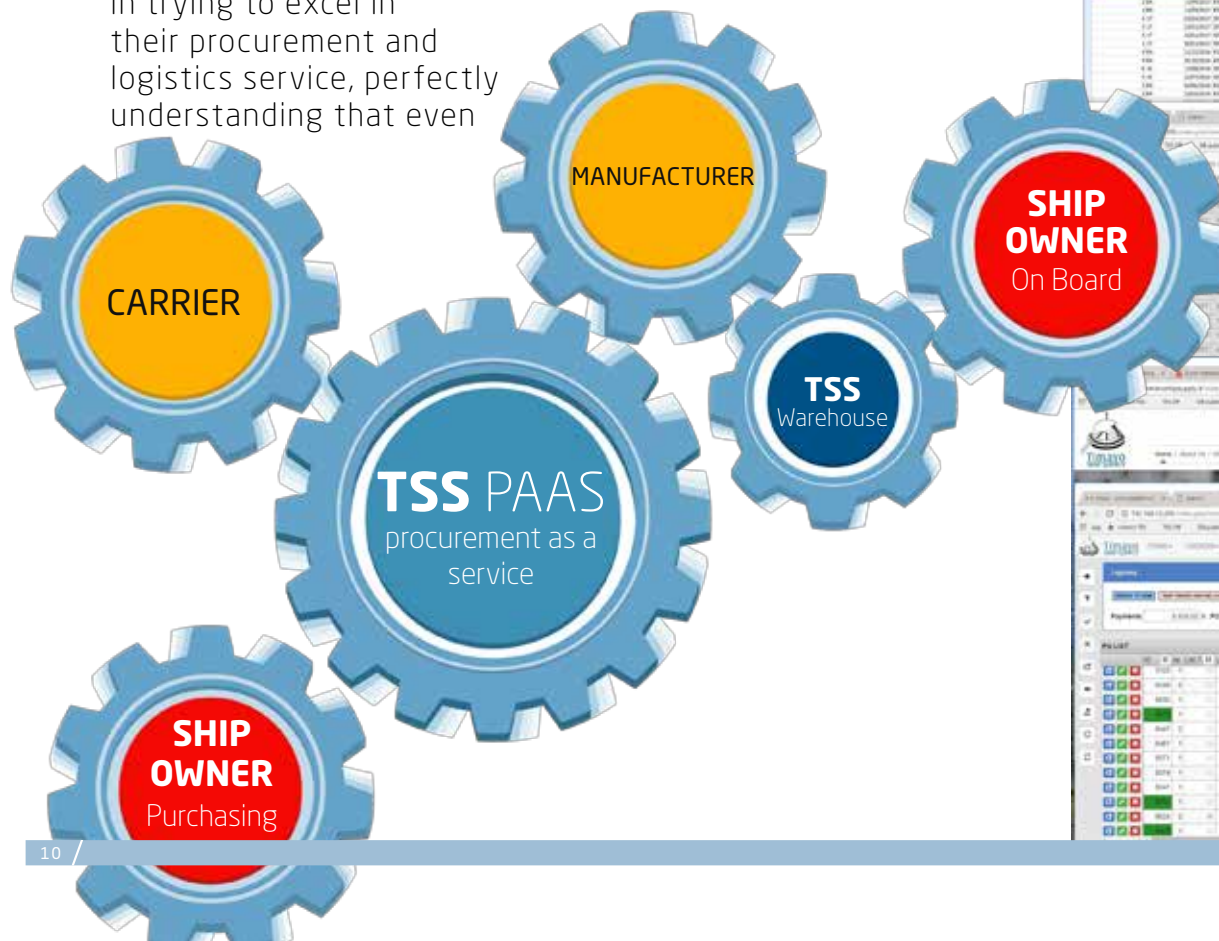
in trying to excel in their procurement and logistics service, perfectly understanding that even

MANUFACTURER

SHIP OWNER
On Board

CARRIER

TSS
Warehouse

TSS PAAS
procurement as a service

SHIP OWNER
Purchasing

10